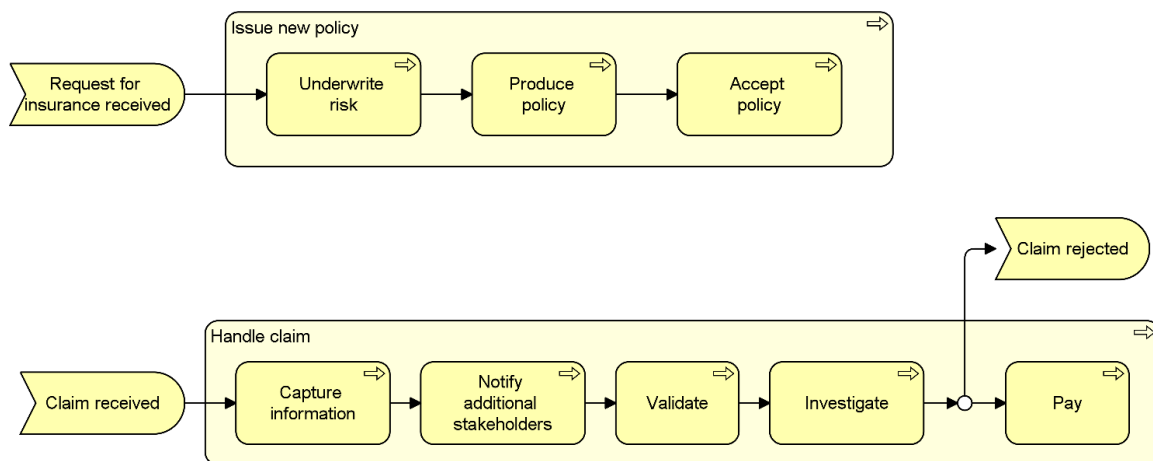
Issue new policy

Request for insurance received

Underwrite risk

Produce policy

Accept policy

Claim rejected

Handle claim

Claim received

Capture information

Notify additional stakeholders

Validate

Investigate

Pay